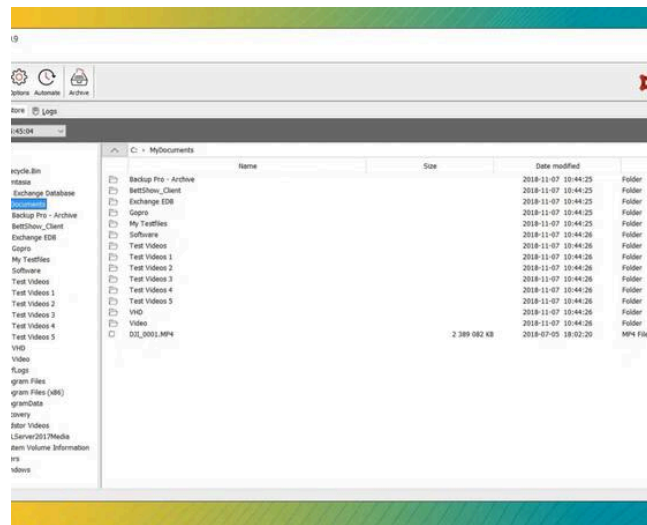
:9

Options Automate Archive

tore Logs

:45:04

ecycle.Bin
ntasia
Exchange Database
Documents
Backup Pro - Archive
BettShow_Client
Exchange EDB
Gopro
My Testfiles
Software
Test Videos
Test Videos 1
Test Videos 2
Test Videos 3
Test Videos 4
Test Videos 5
VHD
Video
fLogs
gram Files
gram Files (x86)
gramData
covery
dstor Videos
LServer2017Media
stem Volume Information
ers
ndows

C: > MyDocuments

| Name | Size | Date modified | |
|---|---|---|---|
| Backup Pro - Archive | | 2018-11-07 10:44:25 | Folder |
| BettShow_Client | | 2018-11-07 10:44:25 | Folder |
| Exchange EDB | | 2018-11-07 10:44:25 | Folder |
| Gopro | | 2018-11-07 10:44:25 | Folder |
| My Testfiles | | 2018-11-07 10:44:25 | Folder |
| Software | | 2018-11-07 10:44:26 | Folder |
| Test Videos | | 2018-11-07 10:44:26 | Folder |
| Test Videos 1 | | 2018-11-07 10:44:26 | Folder |
| Test Videos 2 | | 2018-11-07 10:44:26 | Folder |
| Test Videos 3 | | 2018-11-07 10:44:26 | Folder |
| Test Videos 4 | | 2018-11-07 10:44:26 | Folder |
| Test Videos 5 | | 2018-11-07 10:44:26 | Folder |
| VHD | | 2018-11-07 10:44:26 | Folder |
| Video | | 2018-11-07 10:44:26 | Folder |
| DJI_0001.MP4 | 2 389 082 KB | 2018-07-05 18:02:20 | MP4 File |